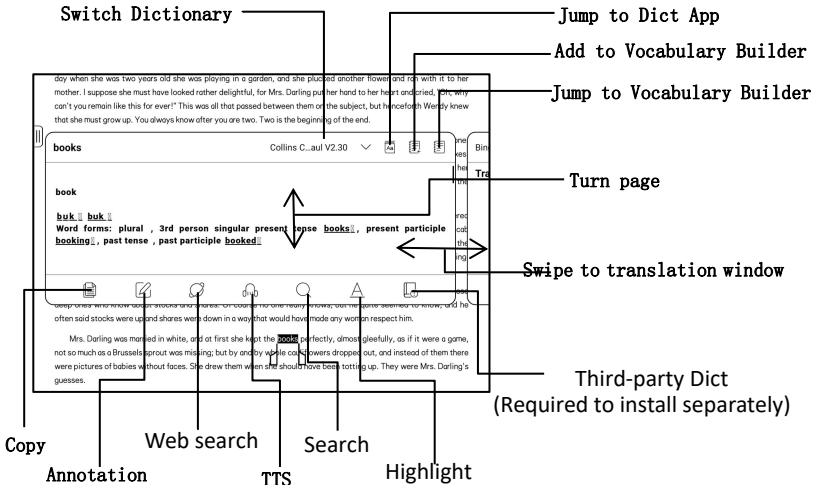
Switch Dictionary

Jump to Dict App

Add to Vocabulary Builder

Jump to Vocabulary Builder

day when she was two years old she was playing in a garden, and she plucked another flower and ran with it to her mother. I suppose she must have looked rather delightful, for Mrs. Darling put her hand to her heart and cried, "Oh, why can't you remain like this for ever!" This was all that passed between them on the subject, but henceforth Wendy knew that she must grow up. You always know after you are two. Two is the beginning of the end.

books

Collins C...aul V2.30

Bin

Tra

book

buk buk

Word forms: plural , 3rd person singular present tense books , present participle booking , past tense , past participle booked

Turn page

Swipe to translation window

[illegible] who knew about stocks and shares. Of course no one really knows, but he quite seemed to know, and he often said stocks were up and shares were down in a way that would have made any woman respect him.

Mrs. Darling was married in white, and at first she kept the books perfectly, almost gleefully, as if it were a game, not so much as a Brussels sprout was missing; but by and by whole cauliflowers dropped out, and instead of them there were pictures of babies without faces. She drew them when she should have been totting up. They were Mrs. Darling's guesses.

Third-party Dict
(Required to install separately)

Copy

Web search

Search

Annotation

TTS

Highlight